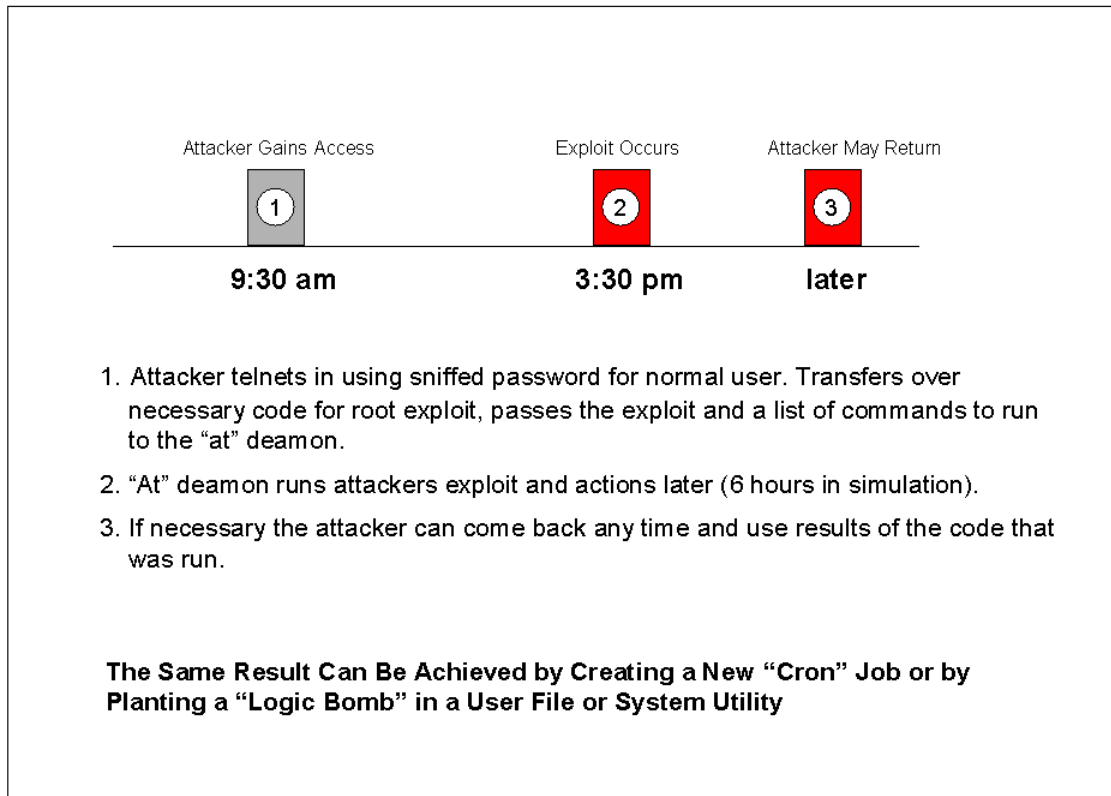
Attacker Gains Access

1

Exploit Occurs

2

Attacker May Return

3

9:30 am

3:30 pm

later

1. Attacker telnets in using sniffed password for normal user. Transfers over necessary code for root exploit, passes the exploit and a list of commands to run to the “at” deamon.

2. “At” deamon runs attackers exploit and actions later (6 hours in simulation).

3. If necessary the attacker can come back any time and use results of the code that was run.

The Same Result Can Be Achieved by Creating a New “Cron” Job or by Planting a “Logic Bomb” in a User File or System Utility